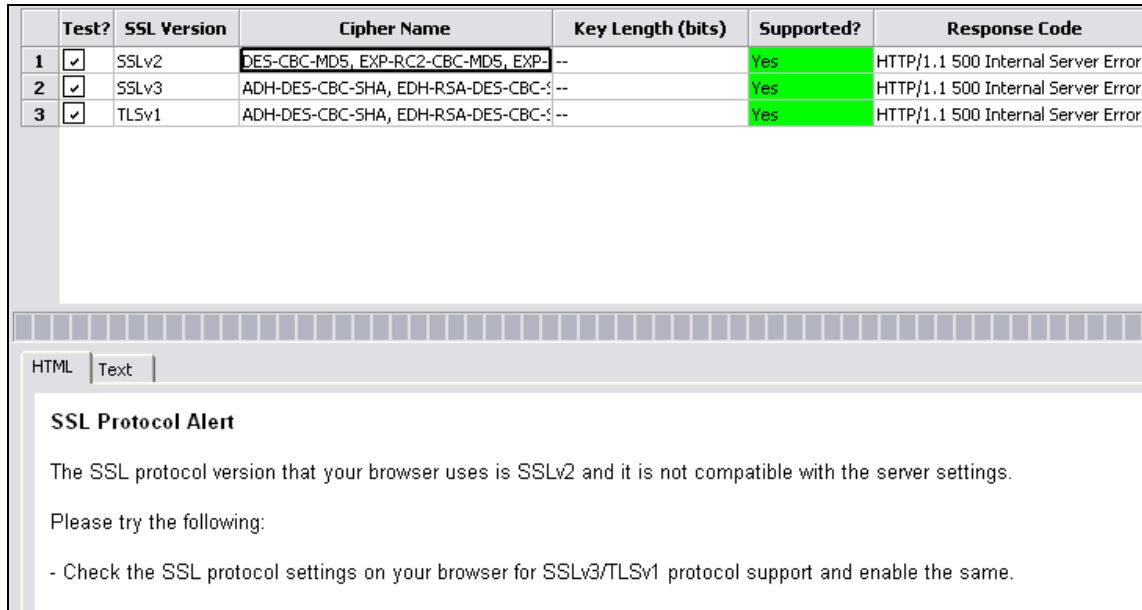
|  | Test? | SSL Version | Cipher Name | Key Length (bits) | Supported? | Response Code |
|---|---|---|---|---|---|---|
| 1 | ✓ | SSLv2 | DES-CBC-MD5, EXP-RC2-CBC-MD5, EXP- | -- | Yes | HTTP/1.1 500 Internal Server Error |
| 2 | ✓ | SSLv3 | ADH-DES-CBC-SHA, EDH-RSA-DES-CBC-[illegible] | -- | Yes | HTTP/1.1 500 Internal Server Error |
| 3 | ✓ | TLSv1 | ADH-DES-CBC-SHA, EDH-RSA-DES-CBC-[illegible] | -- | Yes | HTTP/1.1 500 Internal Server Error |

HTML Text

SSL Protocol Alert

The SSL protocol version that your browser uses is SSLv2 and it is not compatible with the server settings.

Please try the following:

- Check the SSL protocol settings on your browser for SSLv3/TLSv1 protocol support and enable the same.